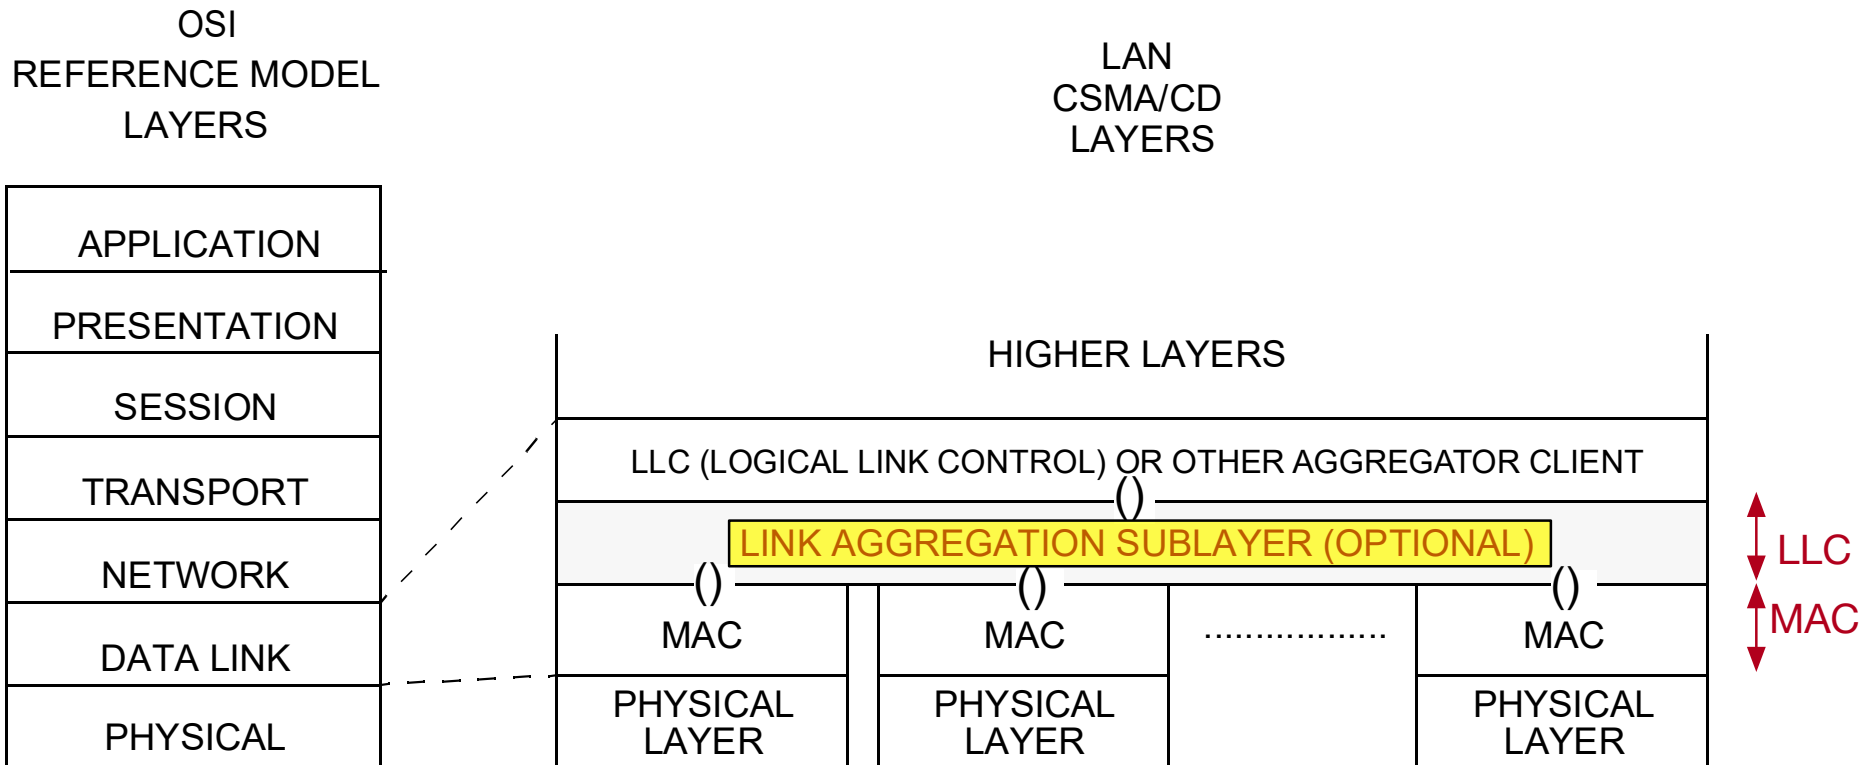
OSI
REFERENCE MODEL
LAYERS

APPLICATION

PRESENTATION

SESSION

TRANSPORT

NETWORK

DATA LINK

PHYSICAL

LAN
CSMA/CD
LAYERS

HIGHER LAYERS

LLC (LOGICAL LINK CONTROL) OR OTHER AGGREGATOR CLIENT

LINK AGGREGATION SUBLAYER (OPTIONAL)

LLC

MAC

MAC

MAC

..................

MAC

PHYSICAL LAYER

PHYSICAL LAYER

PHYSICAL LAYER